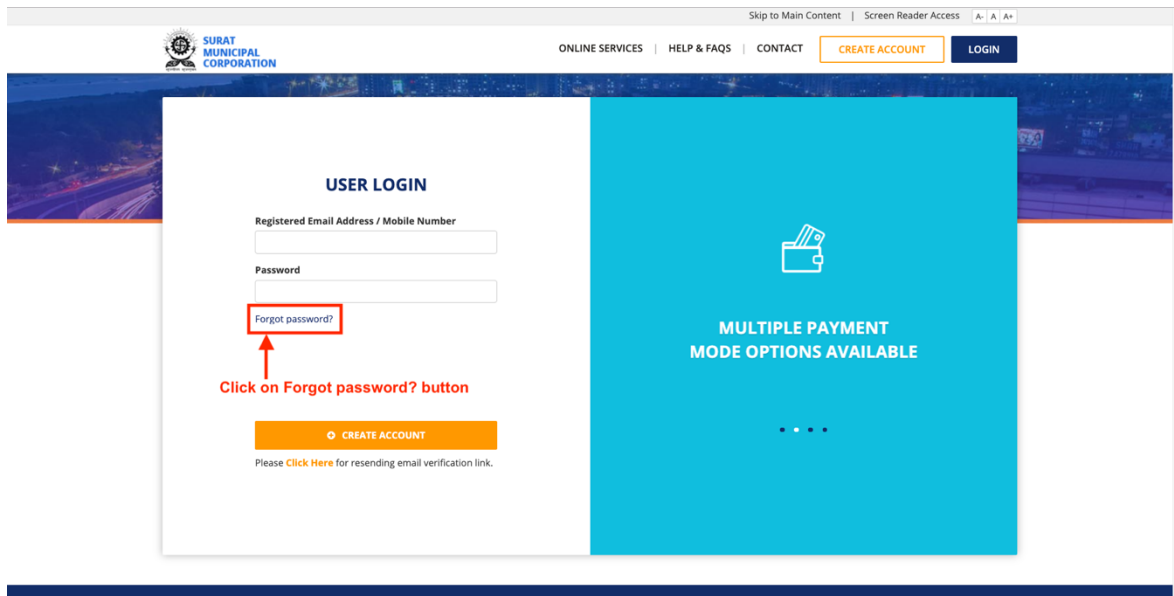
Skip to Main Content | Screen Reader Access A- A A+

SURAT MUNICIPAL CORPORATION

ONLINE SERVICES | HELP & FAQS | CONTACT CREATE ACCOUNT LOGIN

USER LOGIN

Registered Email Address / Mobile Number

Password

Forgot password?

Click on Forgot password? button

CREATE ACCOUNT

Please Click Here for resending email verification link.

MULTIPLE PAYMENT MODE OPTIONS AVAILABLE